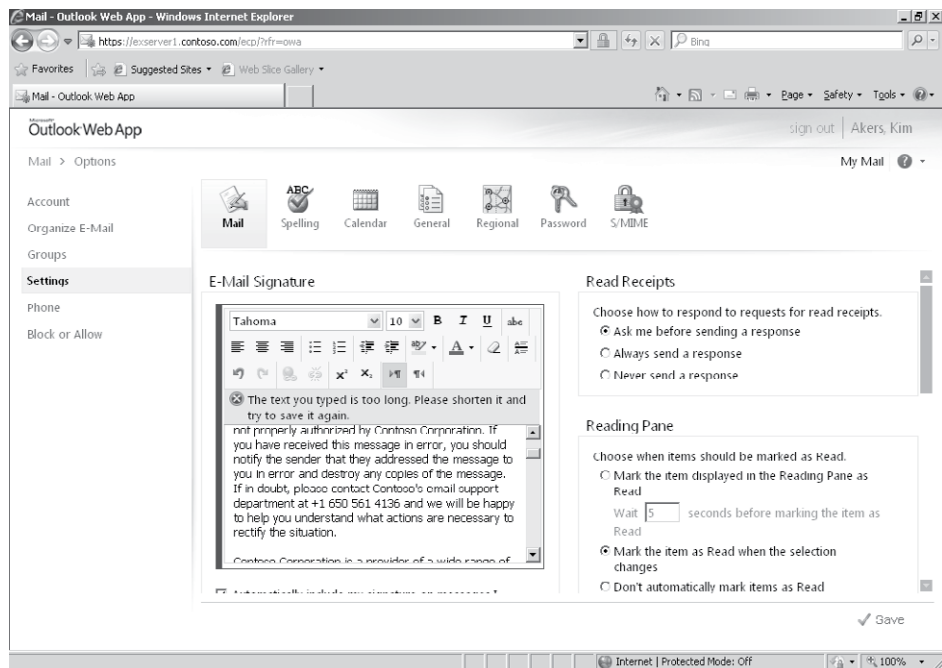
Mail - Outlook Web App - Windows Internet Explorer

https://exserver1.contoso.com/ecp/?rfr=owa

Bing

Favorites | Suggested Sites ▾ | Web Slice Gallery ▾

Mail - Outlook Web App

Page ▾ Safety ▾ Tools ▾

Microsoft Outlook Web App

sign out | Akers, Kim

Mail > Options

My Mail

Account

Organize E-Mail

Groups

Settings

Phone

Block or Allow

Mail | Spelling | Calendar | General | Regional | Password | S/MIME

E-Mail Signature

Tahoma | 10 | B | I | U | abc

The text you typed is too long. Please shorten it and try to save it again.

not properly authorized by Contoso Corporation. If you have received this message in error, you should notify the sender that they addressed the message to you in error and destroy any copies of the message. If in doubt, please contact Contoso's email support department at +1 650 561 4136 and we will be happy to help you understand what actions are necessary to rectify the situation.

Contoso Corporation is a provider of a wide range of

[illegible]

Read Receipts

Choose how to respond to requests for read receipts.

Ask me before sending a response

Always send a response

Never send a response

Reading Pane

Choose when items should be marked as Read.

Mark the item displayed in the Reading Pane as Read

Wait 5 seconds before marking the item as Read

Mark the item as Read when the selection changes

Don't automatically mark items as Read

Save

Internet | Protected Mode: Off

100%